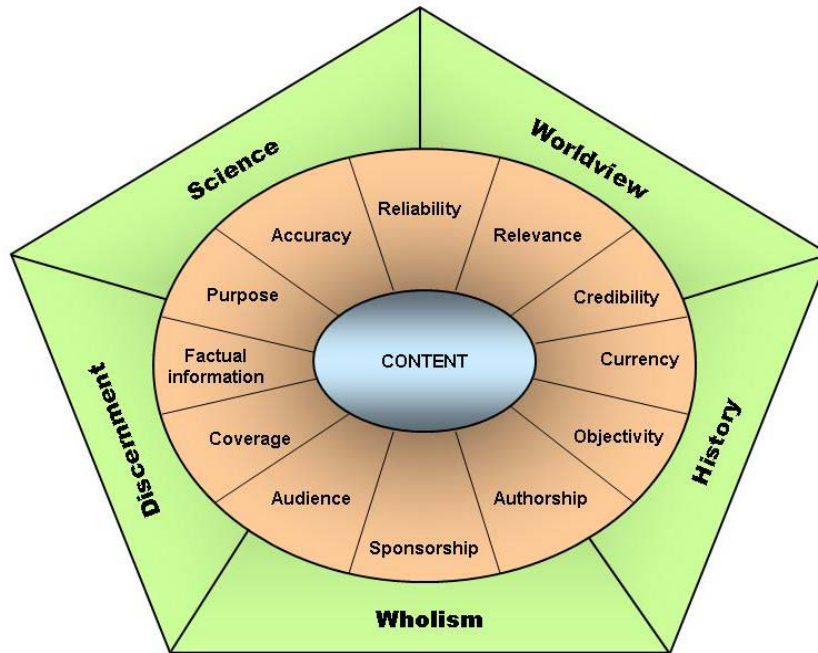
Science

Worldview

History

Wholism

Discernment

Reliability

Relevance

Credibility

Currency

Objectivity

Authorship

Sponsorship

Audience

Coverage

Factual information

Purpose

Accuracy

CONTENT